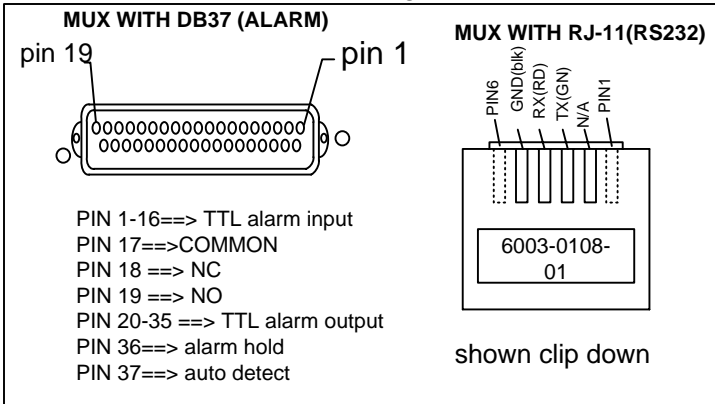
MUX WITH DB37 (ALARM)

pin 19

pin 1

PIN 1-16==> TTL alarm input
PIN 17==>COMMON
PIN 18 ==> NC
PIN 19 ==> NO
PIN 20-35 ==> TTL alarm output
PIN 36==> alarm hold
PIN 37==> auto detect

MUX WITH RJ-11(RS232)

PIN6
GND(blk)
RX(RD)
TX(GN)
N/A
PIN1

6003-0108-01

shown clip down